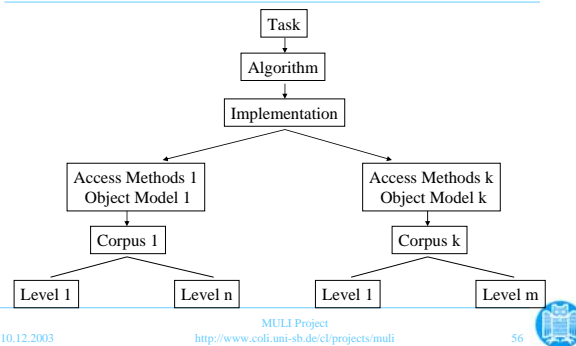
Task

Algorithm

Implementation

Access Methods 1
Object Model 1

Access Methods k
Object Model k

Corpus 1

Corpus k

Level 1

Level n

Level 1

Level m

10.12.2003

MULI Project
http://www.coli.uni-sb.de/cl/projects/muli

56